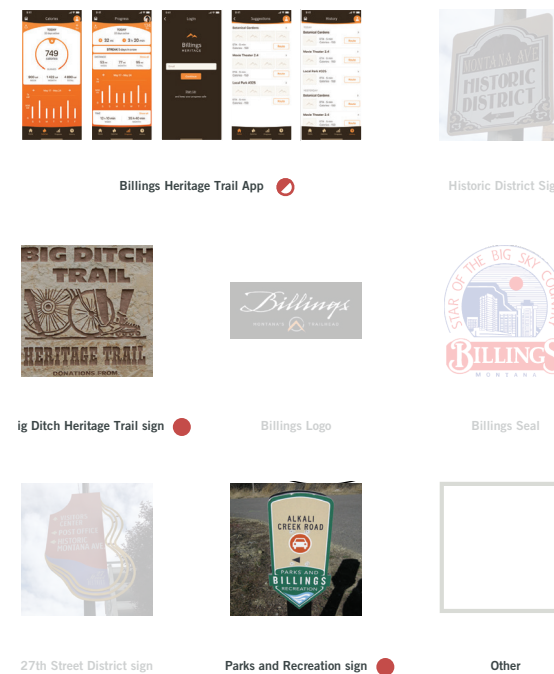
Calories
749
Progress
Login
Billings HERITAGE
Suggestions
History

Billings Heritage Trail App

HISTORIC DISTRICT

Historic District Sig

BIG DITCH TRAIL
HERITAGE TRAIL
DONATIONS FROM

ig Ditch Heritage Trail sign

Billings
MONTANA'S TRAILHEAD

Billings Logo

STAR OF THE BIG SKY COUNTRY
BILLINGS
MONTANA

Billings Seal

27th Street District sign

ALKALI CREEK ROAD
PARKS AND BILLINGS RECREATION

Parks and Recreation sign

Other